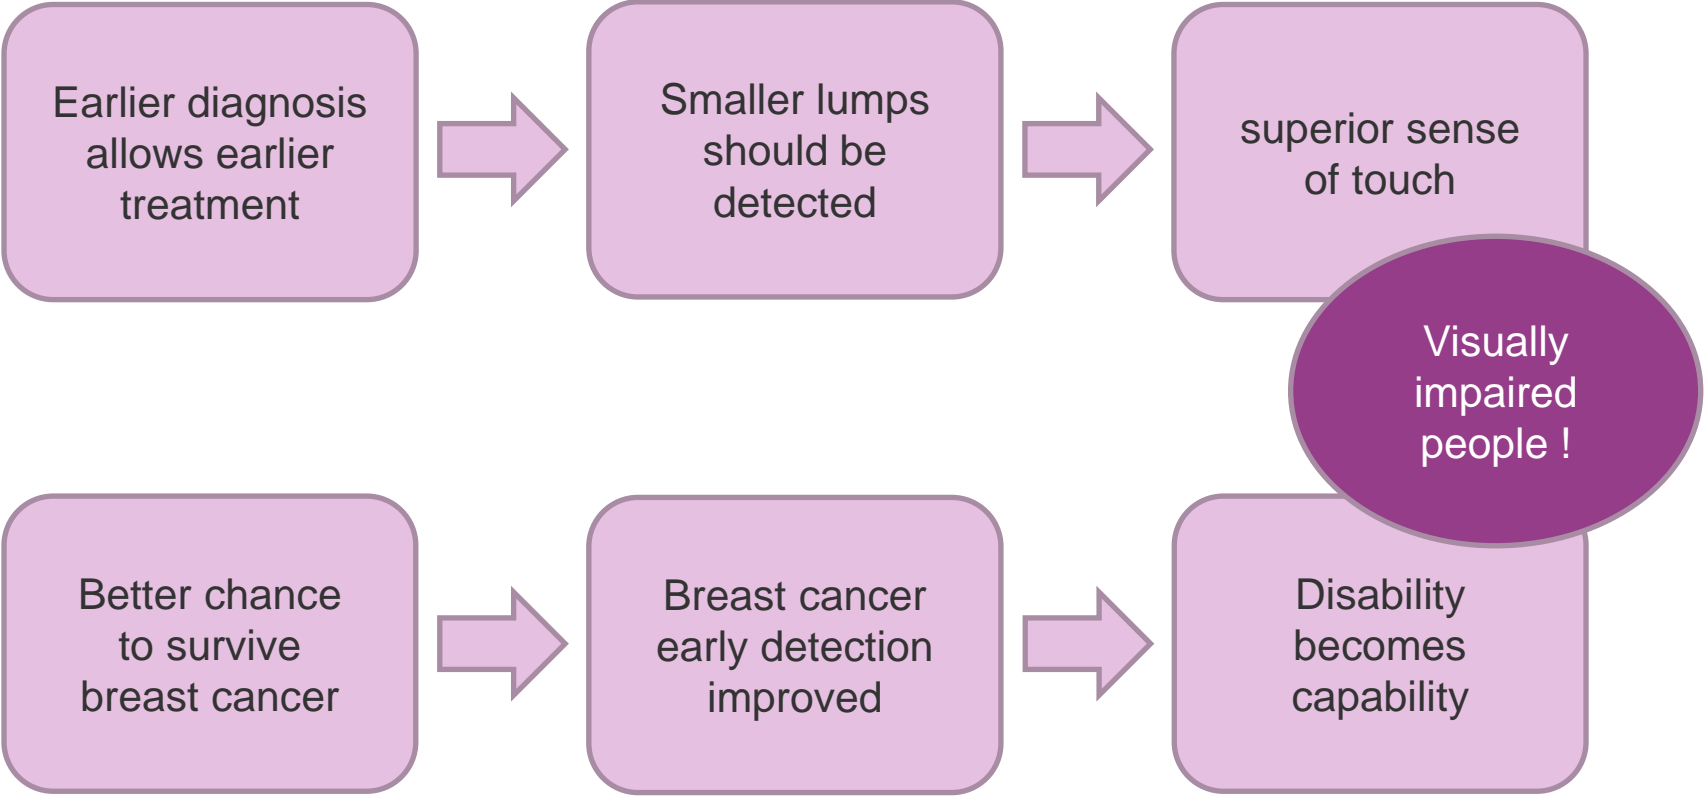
Earlier diagnosis allows earlier treatment

Smaller lumps should be detected

superior sense of touch

Visually impaired people !

Better chance to survive breast cancer

Breast cancer early detection improved

Disability becomes capability